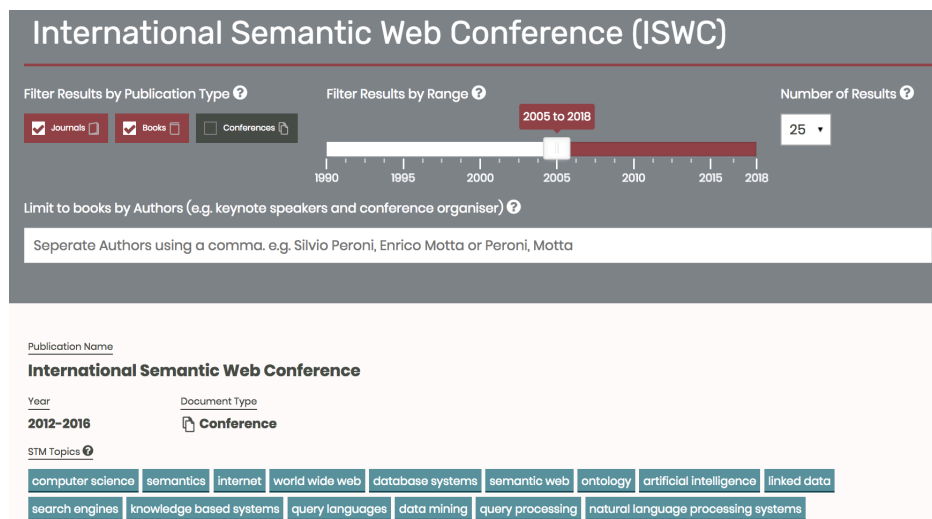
International Semantic Web Conference (ISWC)

Filter Results by Publication Type ?

Journals Books Conferences

Filter Results by Range ?

2005 to 2018

1990 1995 2000 2005 2010 2015 2018

Number of Results ?

25

Limit to books by Authors (e.g. keynote speakers and conference organiser) ?

Seperate Authors using a comma. e.g. Silvio Peroni, Enrico Motta or Peroni, Motta

Publication Name

International Semantic Web Conference

Year

2012-2016

Document Type

Conference

STM Topics ?

computer science semantics internet world wide web database systems semantic web ontology artificial intelligence linked data search engines knowledge based systems query languages data mining query processing natural language processing systems